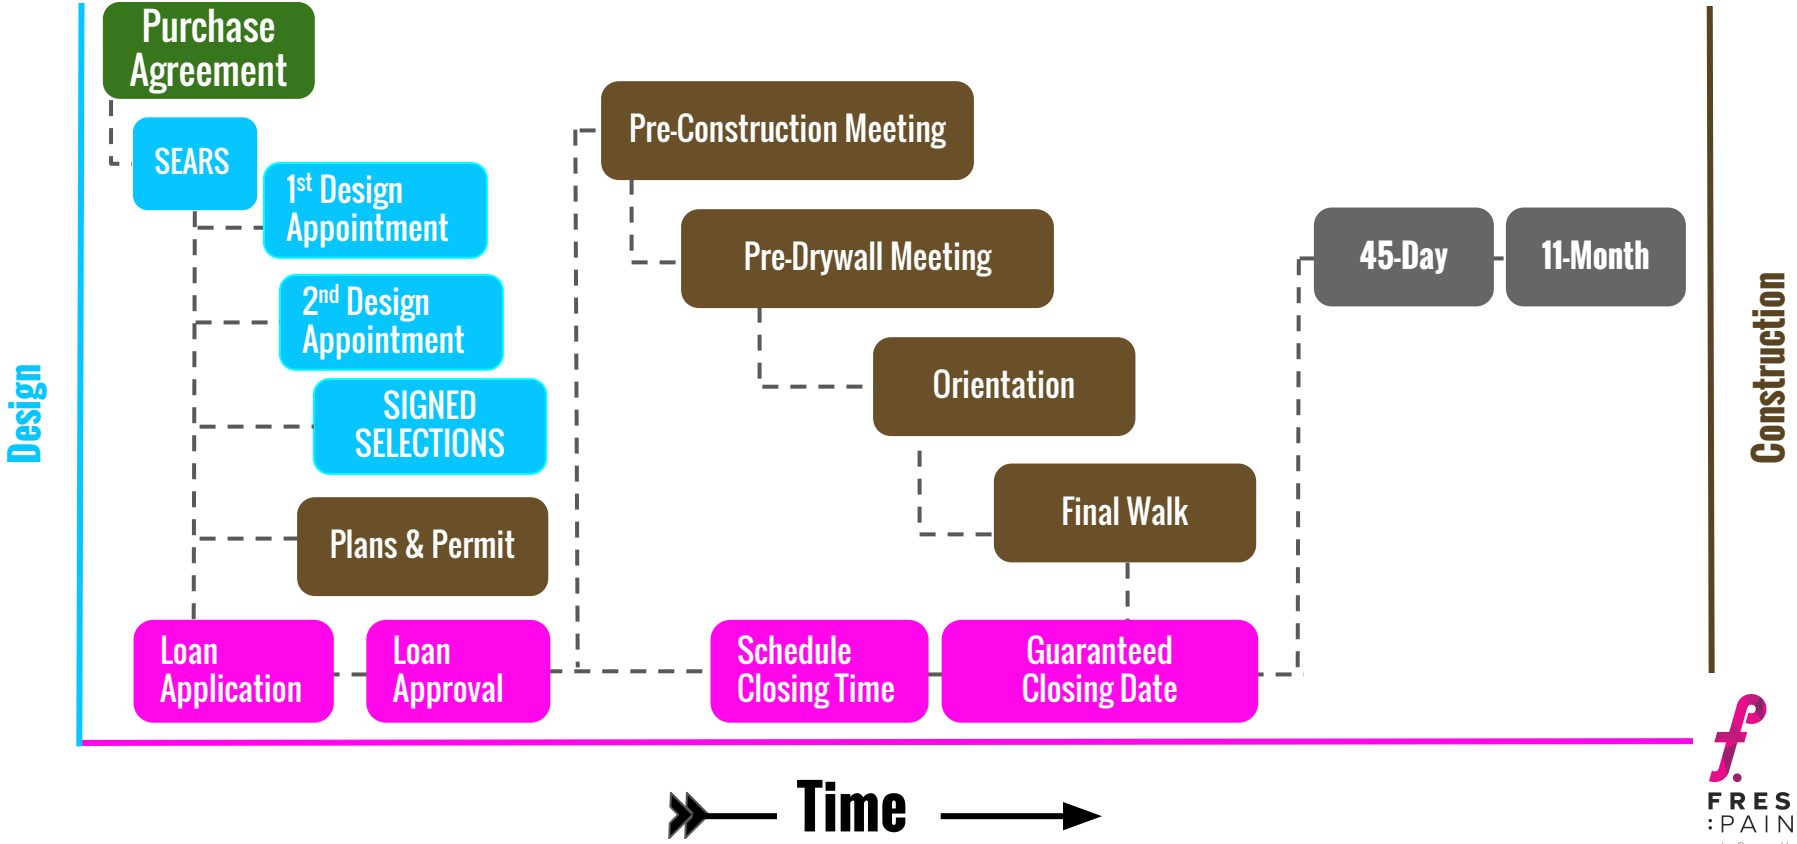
Design

Purchase Agreement

SEARS

1st Design Appointment

2nd Design Appointment

SIGNED SELECTIONS

Plans & Permit

Loan Application

Loan Approval

Pre-Construction Meeting

Pre-Drywall Meeting

Orientation

Final Walk

Schedule Closing Time

Guaranteed Closing Date

45-Day

11-Month

Construction

Time

FRES
:PAIN